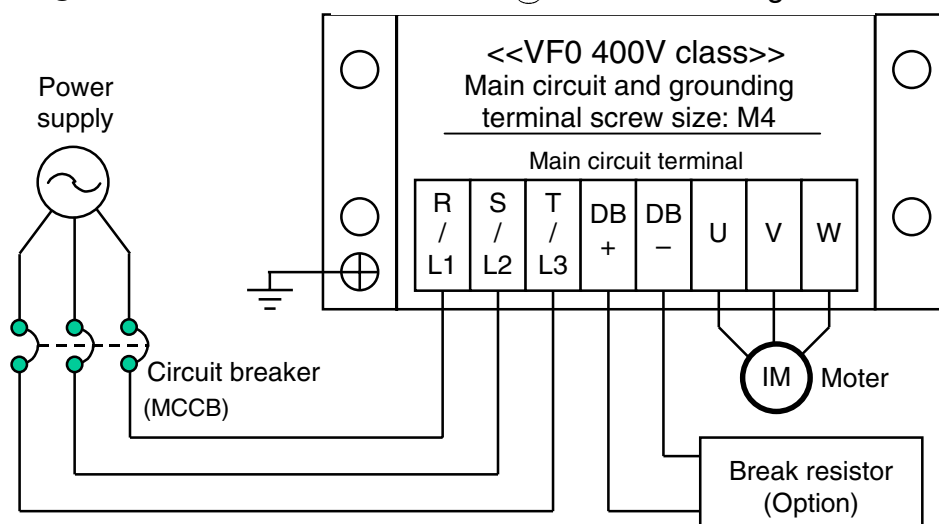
<<VF0 400V class>>
Main circuit and grounding terminal screw size: M4

Power supply

Main circuit terminal

| R / L1 | S / L2 | T / L3 | DB + | DB − | U | V | W |
|---|---|---|---|---|---|---|---|

Circuit breaker (MCCB)

IM Moter

Break resistor (Option)